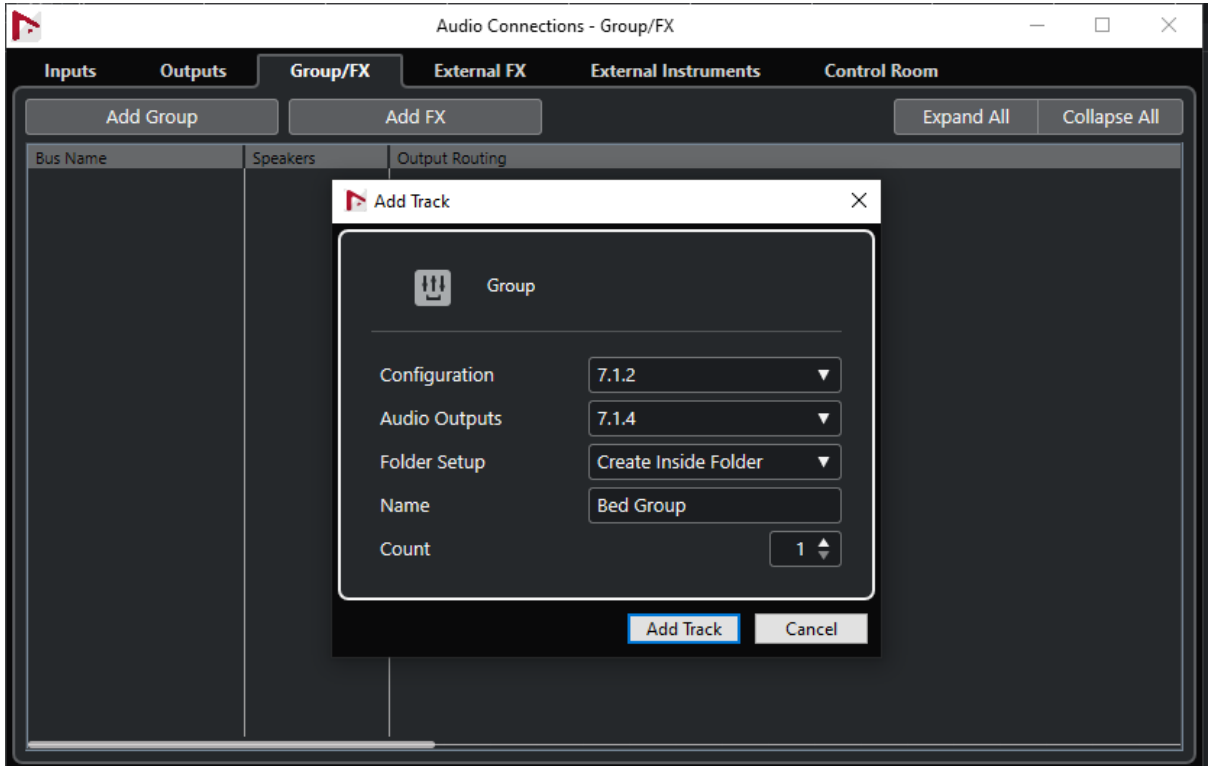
Audio Connections - Group/FX

Inputs Outputs Group/FX External FX External Instruments Control Room

Add Group Add FX Expand All Collapse All

| Bus Name | Speakers | Output Routing |
|---|---|---|

Add Track

Group

Configuration 7.1.2
Audio Outputs 7.1.4
Folder Setup Create Inside Folder
Name Bed Group
Count 1

Add Track Cancel